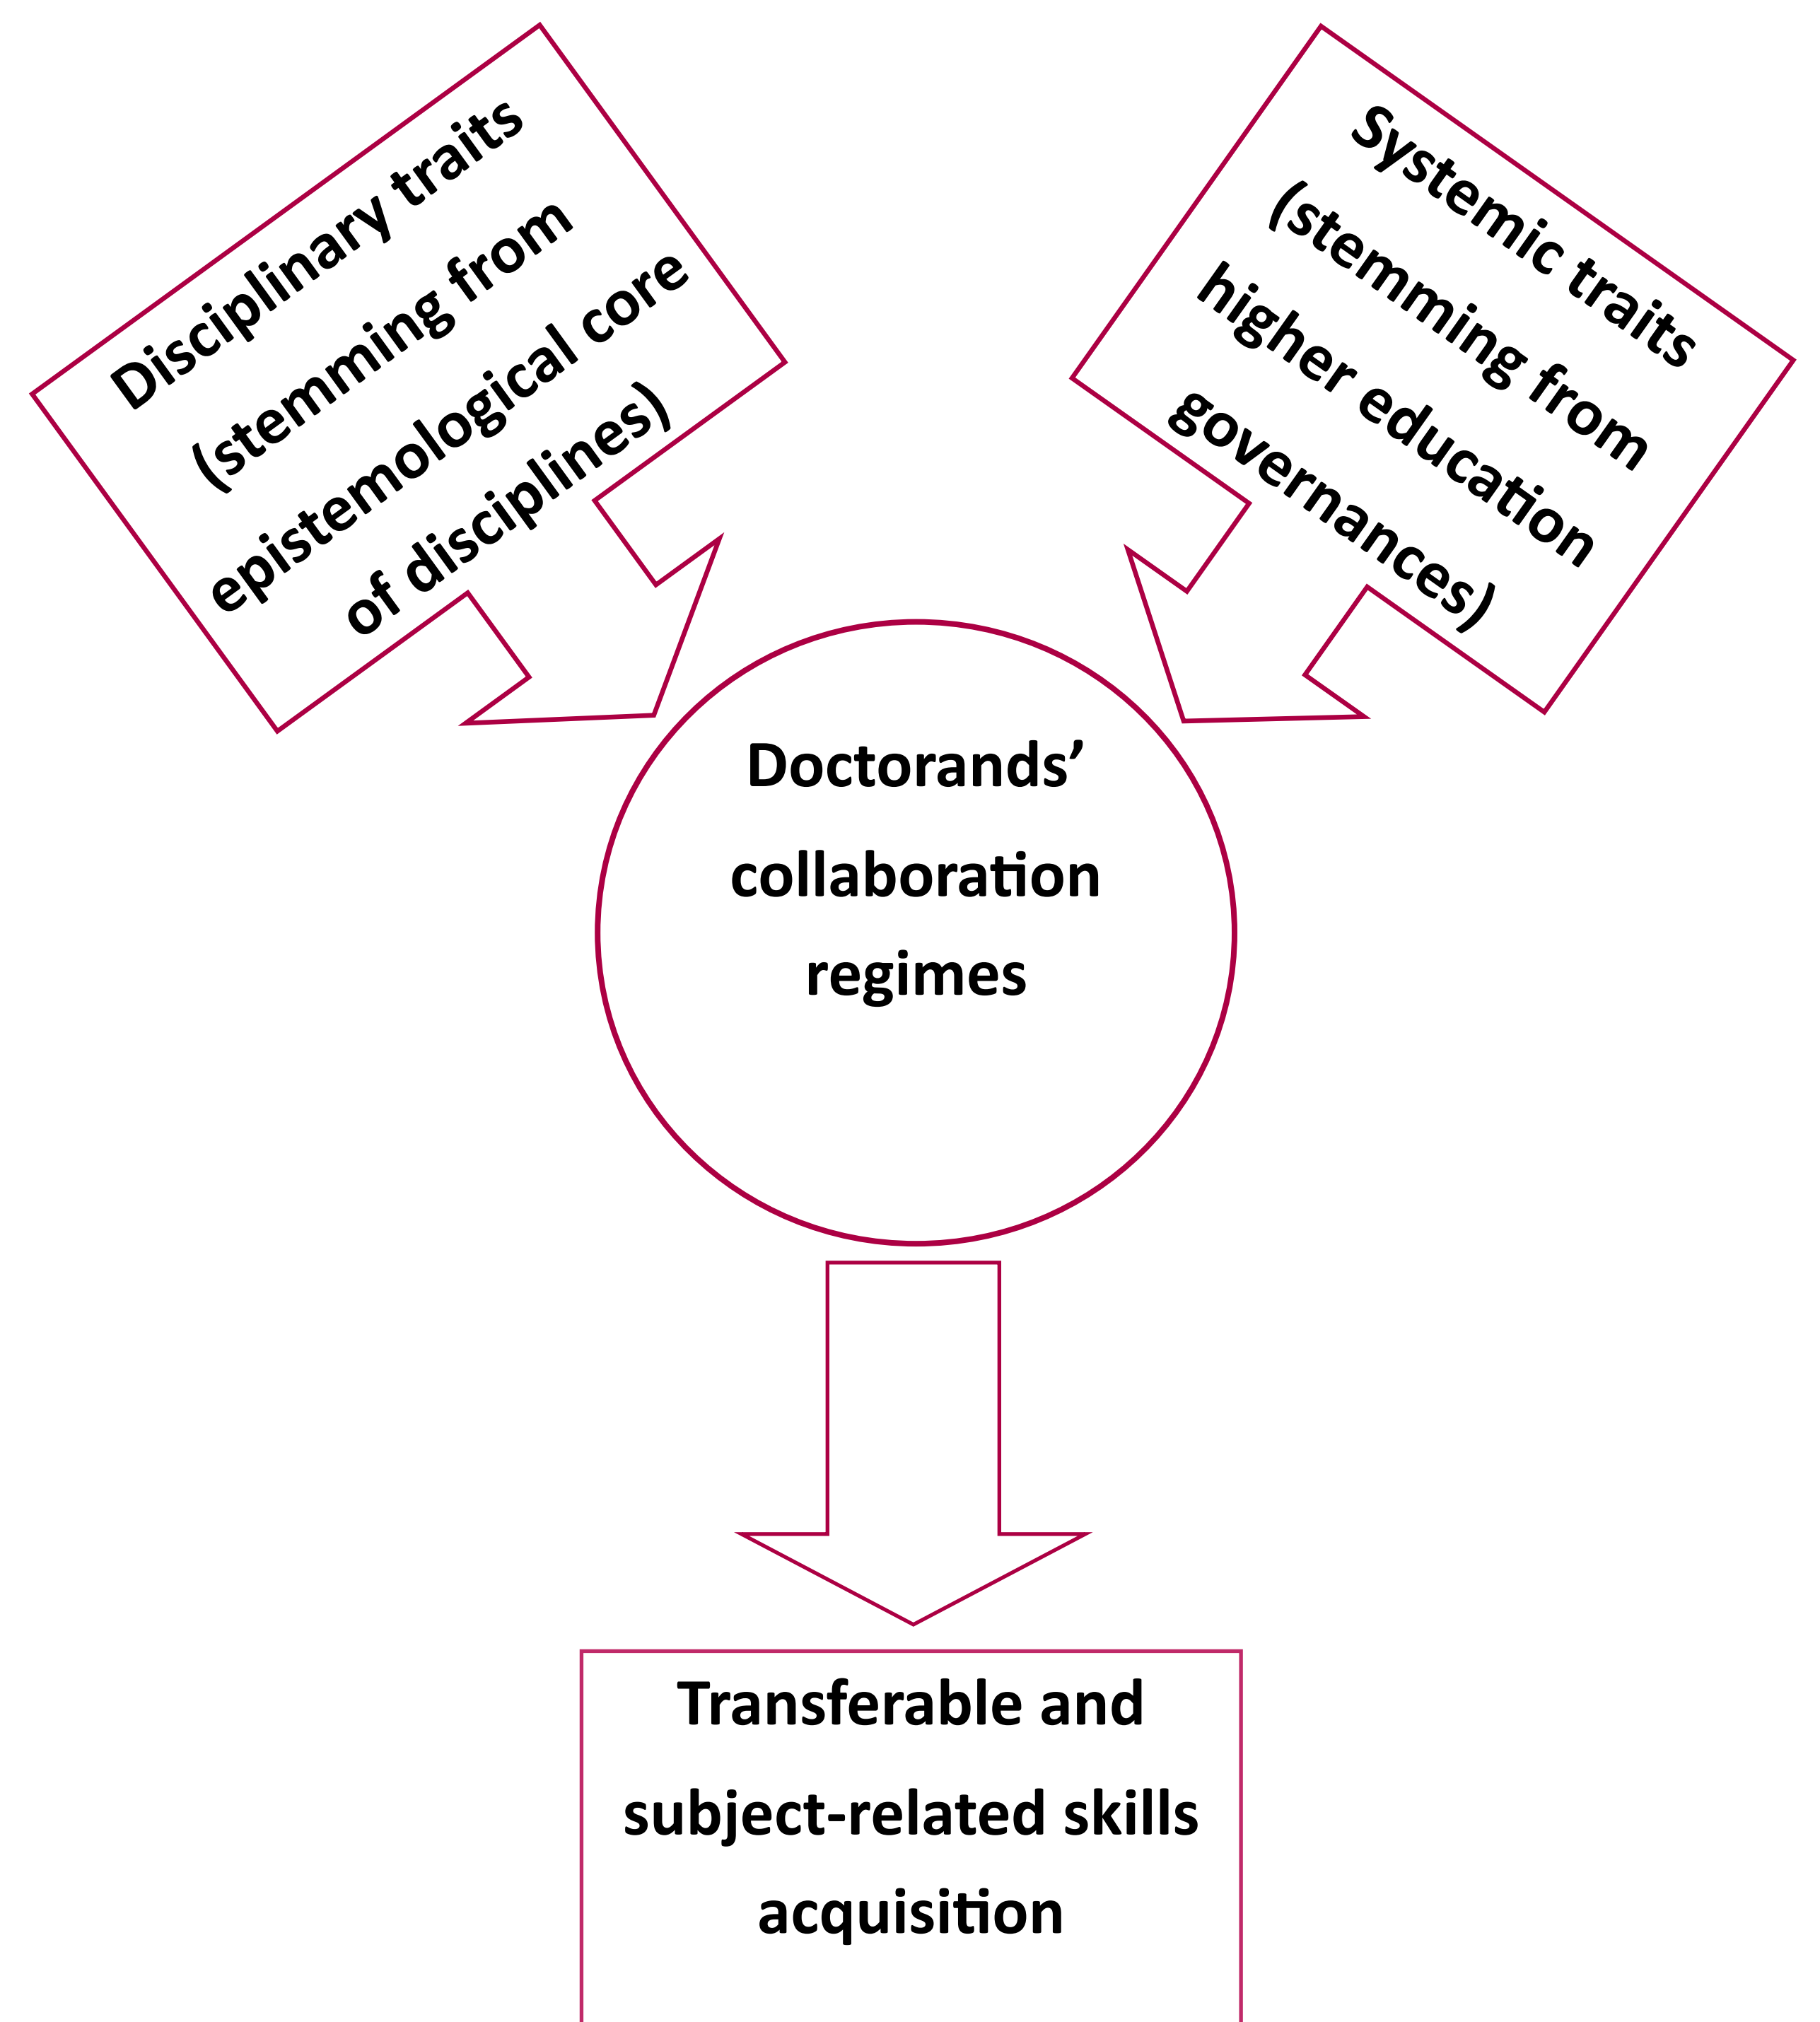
Disciplinary traits (stemming from epistemological core of disciplines)

Systemic traits (stemming from higher education governances)

Doctorands' collaboration regimes

Transferable and subject-related skills acquisition